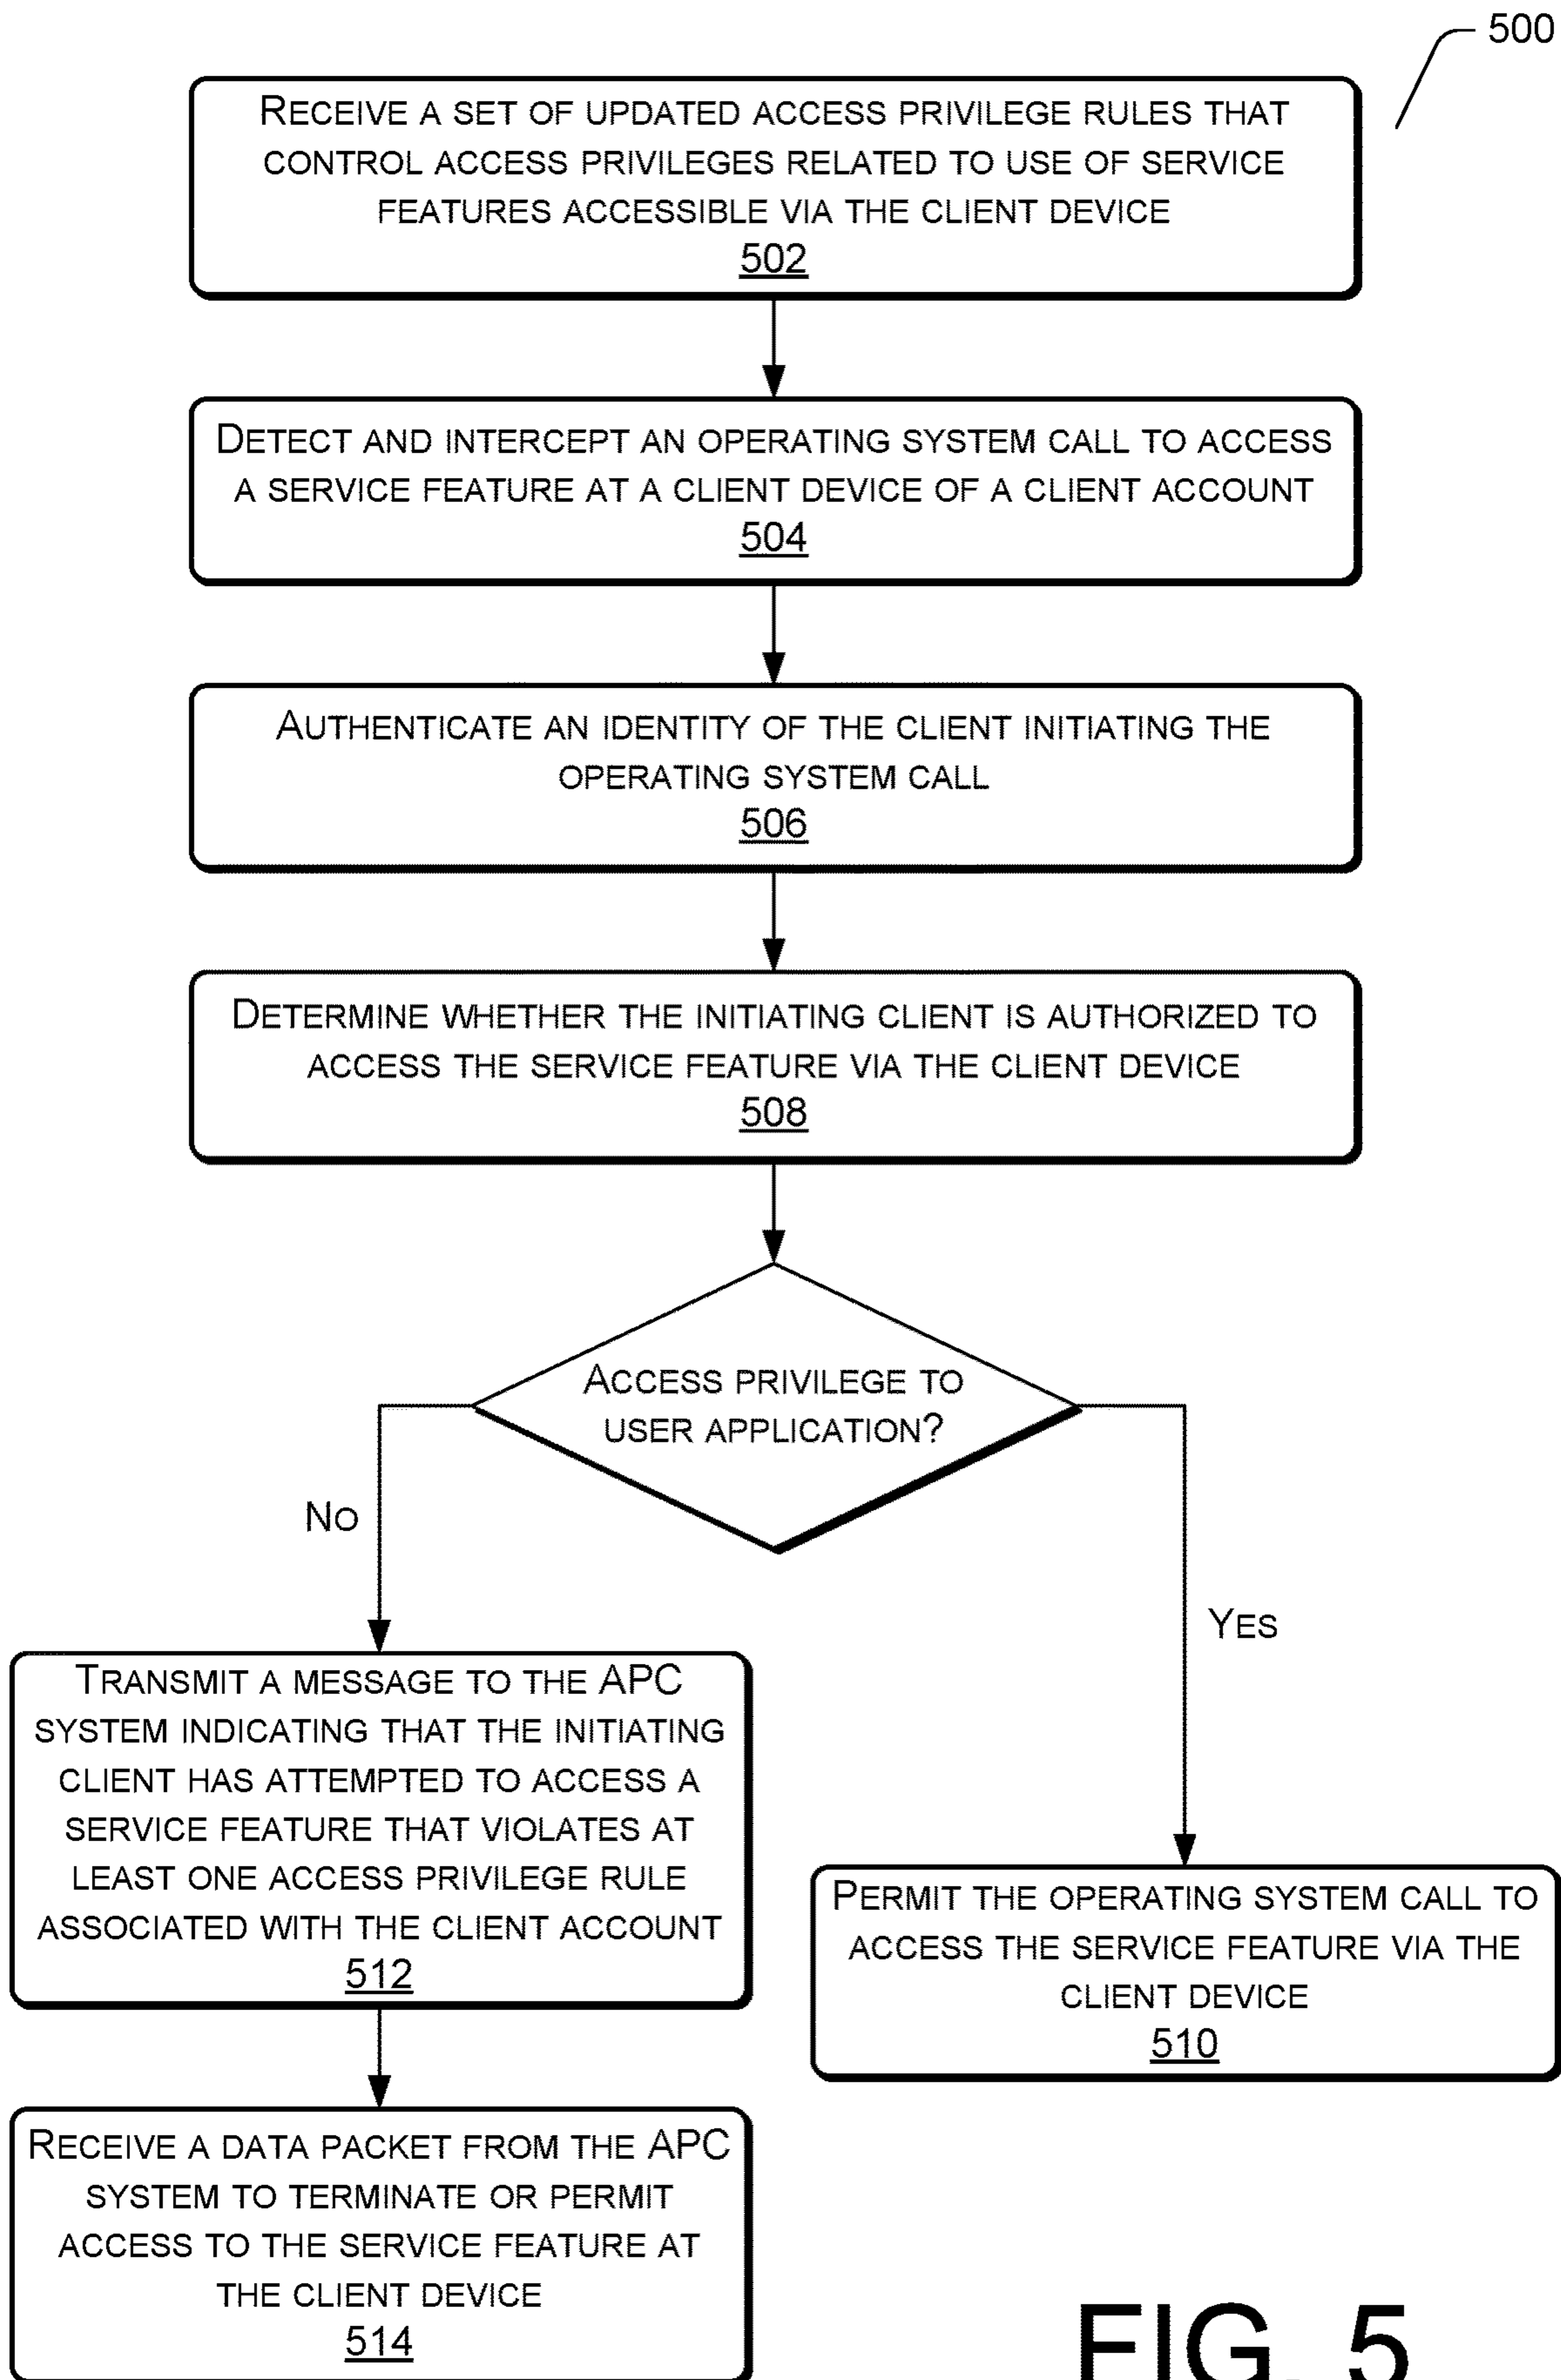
500

Receive a set of updated access privilege rules that control access privileges related to use of service features accessible via the client device
502

Detect and intercept an operating system call to access a service feature at a client device of a client account
504

Authenticate an identity of the client initiating the operating system call
506

Determine whether the initiating client is authorized to access the service feature via the client device
508

Access privilege to user application?

No

Yes

Transmit a message to the APC system indicating that the initiating client has attempted to access a service feature that violates at least one access privilege rule associated with the client account
512

Permit the operating system call to access the service feature via the client device
510

Receive a data packet from the APC system to terminate or permit access to the service feature at the client device
514

FIG. 5